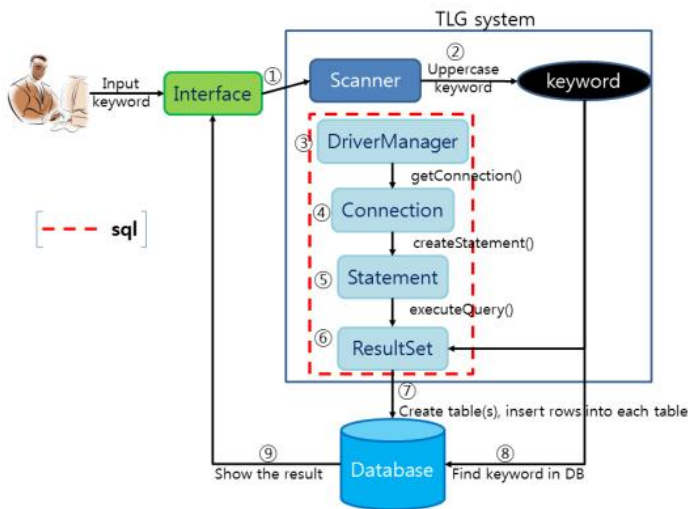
TLG system

Input keyword

Interface

①

Scanner

②

Uppercase keyword

keyword

③

DriverManager

getConnection()

④

Connection

createStatement()

⑤

Statement

executeQuery()

⑥

ResultSet

sql

⑦

Create table(s), insert rows into each table

⑨

Show the result

Database

⑧

Find keyword in DB